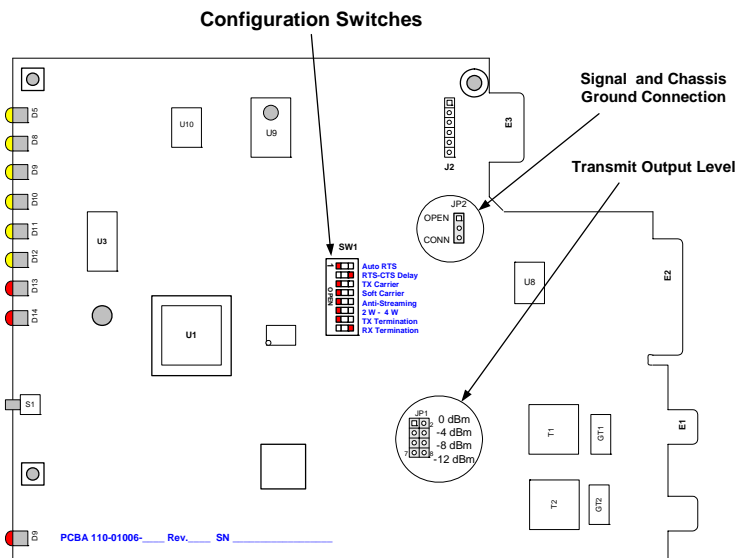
Configuration Switches

Signal and Chassis Ground Connection

Transmit Output Level

D5
D8
D9
D10
D11
D12
D13
D14

U10
U9
J2
E3
U3
U1
SW1
1
OPEN
Auto RTS
RTS-CTS Delay
TX Carrier
Soft Carrier
Anti-Streaming
2 W - 4 W
TX Termination
RX Termination

JP2
OPEN
CONN
U8
E2

S1

JP1
1
2
7
8
0 dBm
-4 dBm
-8 dBm
-12 dBm
T1
GT1
E1
T2
GT2

D9
PCBA 110-01006-____ Rev.____ SN ________________